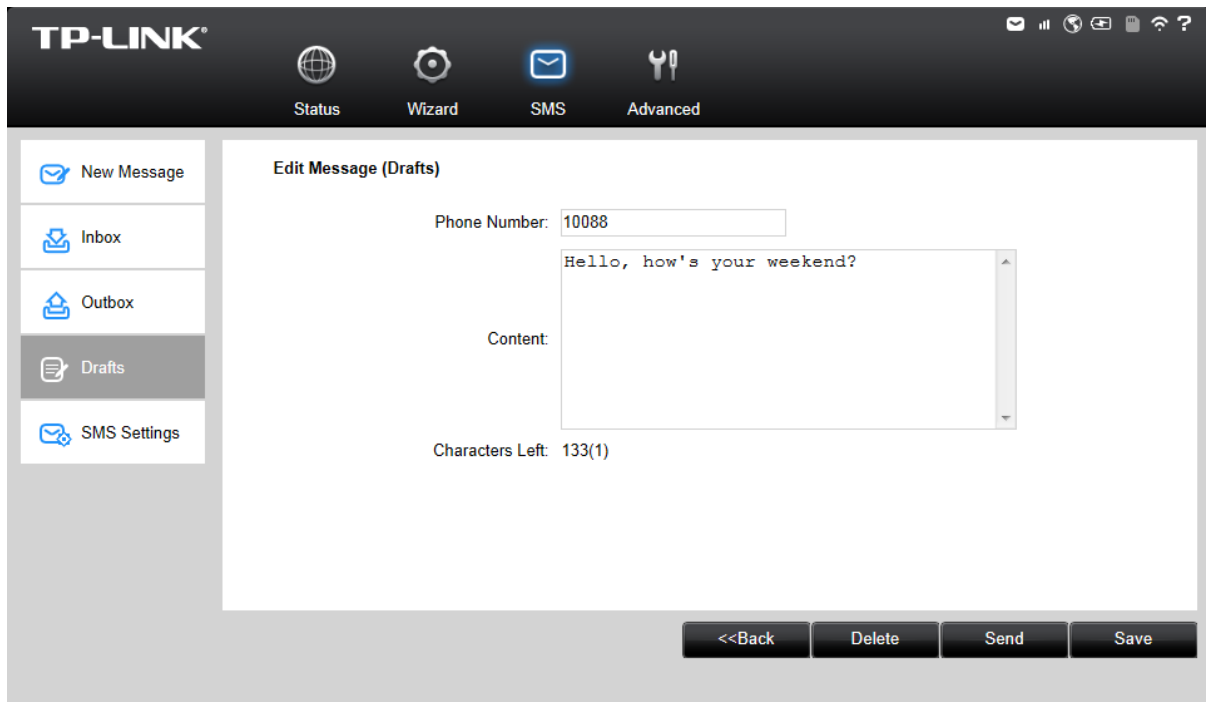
TP-LINK®

Status
Wizard
SMS
Advanced

New Message
Inbox
Outbox
Drafts
SMS Settings

Edit Message (Drafts)

Phone Number: 10088

Content: Hello, how's your weekend?

Characters Left: 133(1)

<<Back
Delete
Send
Save